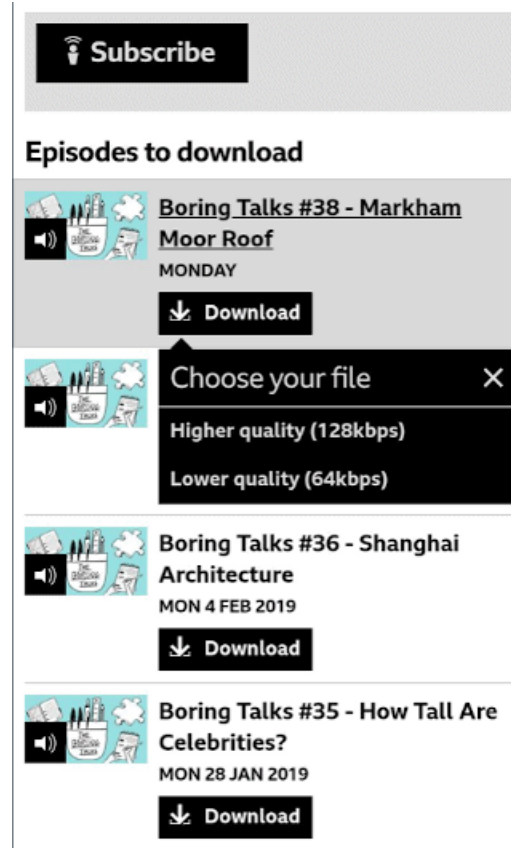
Subscribe

Episodes to download

Boring Talks #38 - Markham Moor Roof
MONDAY
Download

Choose your file
×
Higher quality (128kbps)
Lower quality (64kbps)

Boring Talks #36 - Shanghai Architecture
MON 4 FEB 2019
Download

Boring Talks #35 - How Tall Are Celebrities?
MON 28 JAN 2019
Download